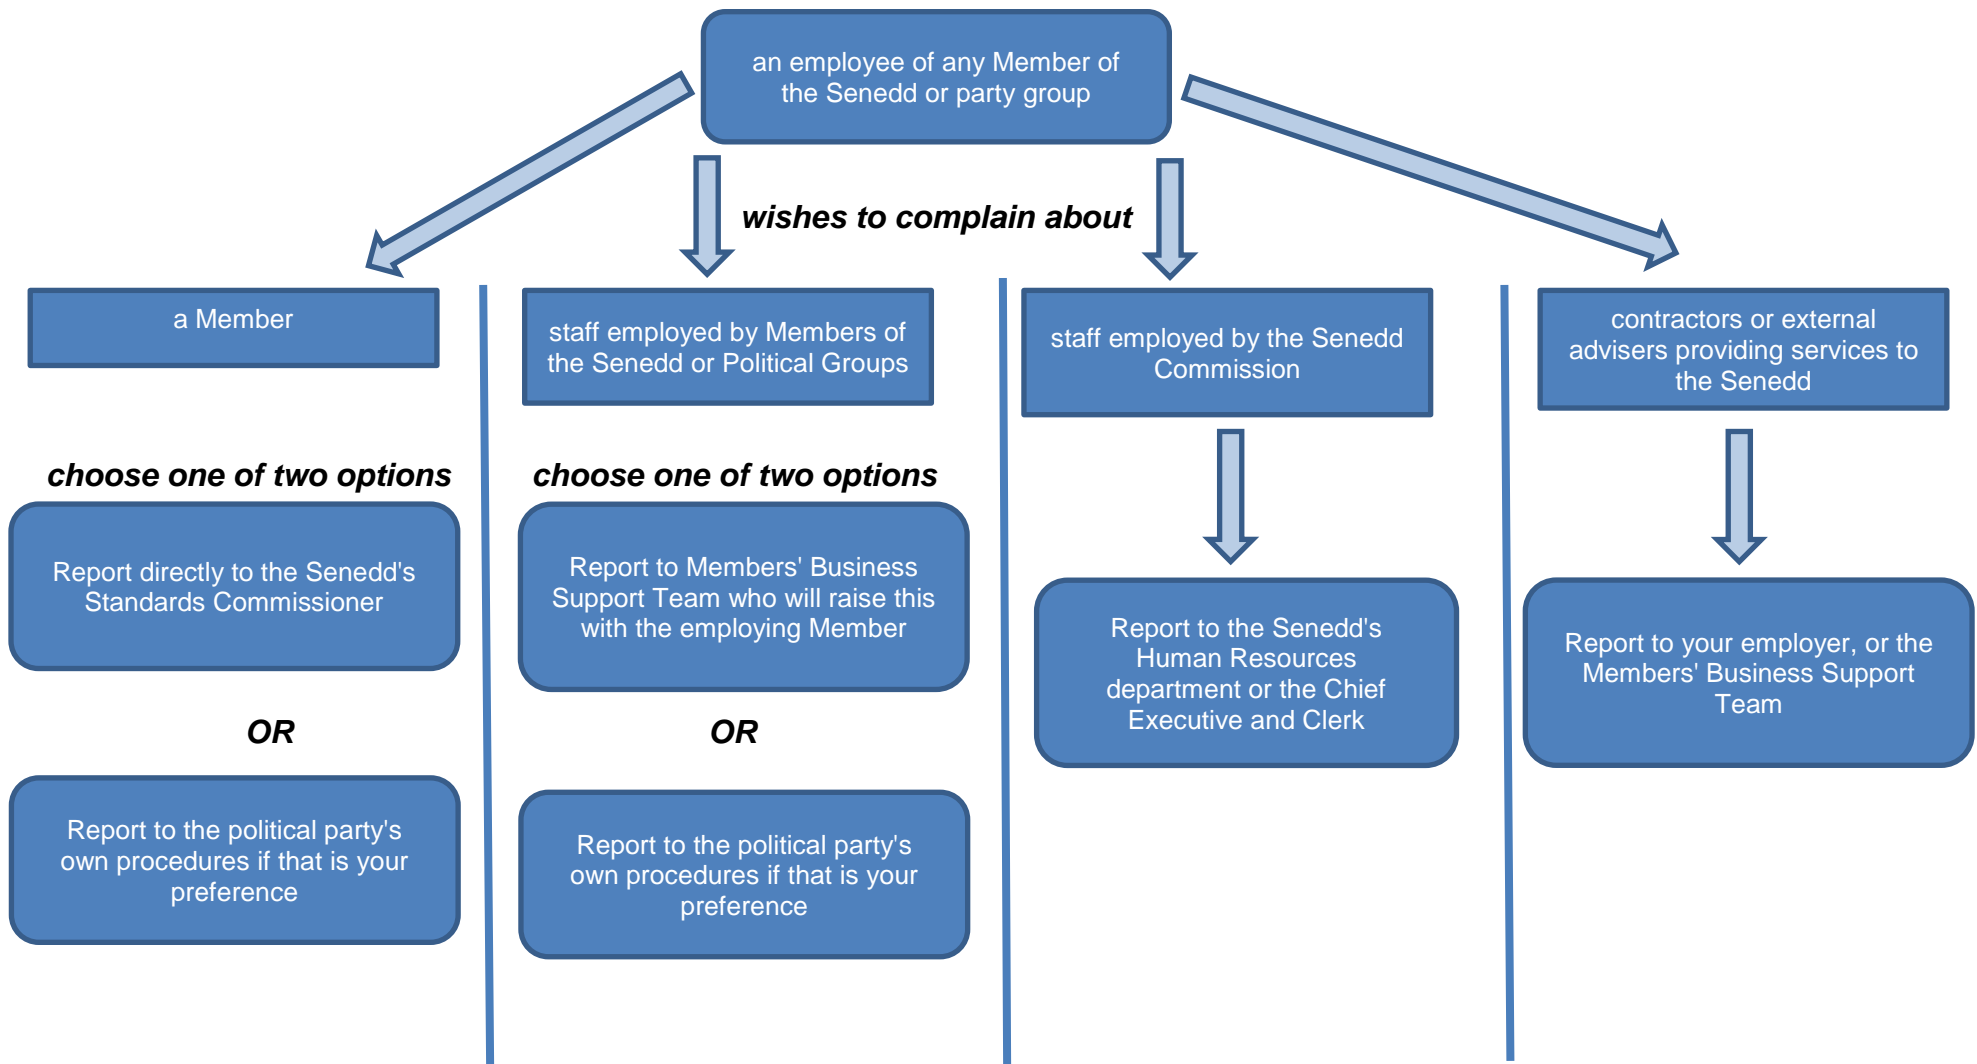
an employee of any Member of the Senedd or party group

wishes to complain about

a Member

staff employed by Members of the Senedd or Political Groups

staff employed by the Senedd Commission

contractors or external advisers providing services to the Senedd

choose one of two options

Report directly to the Senedd's Standards Commissioner

OR

Report to the political party's own procedures if that is your preference

choose one of two options

Report to Members' Business Support Team who will raise this with the employing Member

OR

Report to the political party's own procedures if that is your preference

Report to the Senedd's Human Resources department or the Chief Executive and Clerk

Report to your employer, or the Members' Business Support Team